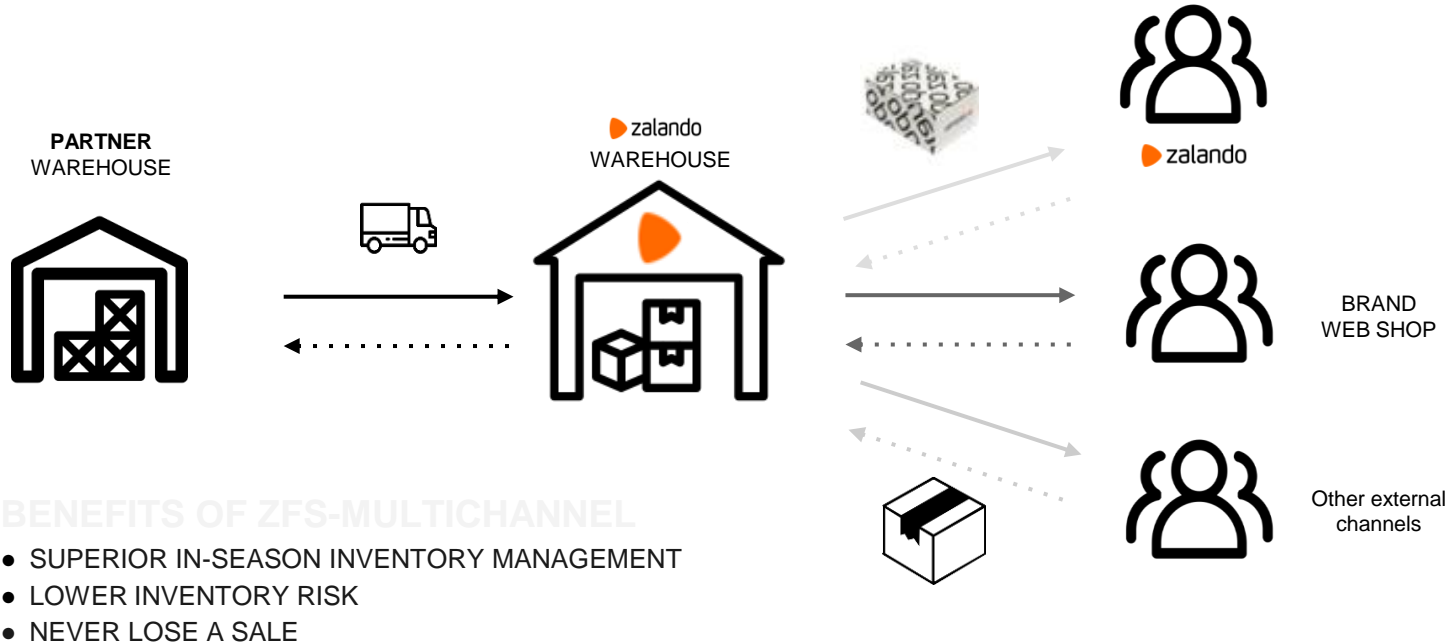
**PARTNER**
WAREHOUSE

zalando
WAREHOUSE

zalando

BRAND
WEB SHOP

Other external channels

BENEFITS OF ZFS-MULTICHANNEL

- SUPERIOR IN-SEASON INVENTORY MANAGEMENT
- LOWER INVENTORY RISK
- NEVER LOSE A SALE